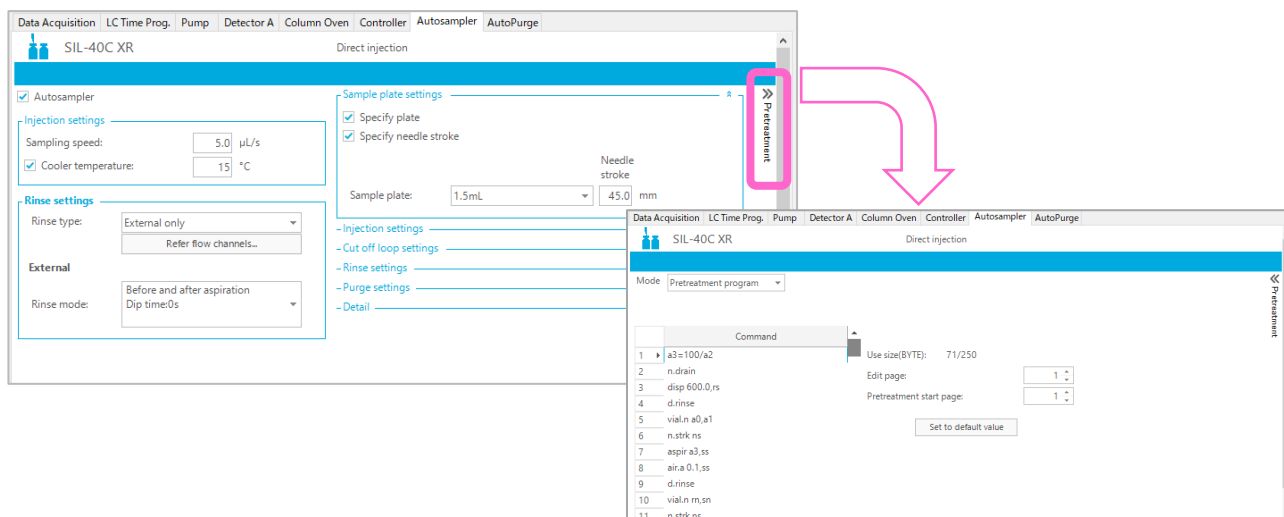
Data Acquisition | LC Time Prog. | Pump | Detector A | Column Oven | Controller | Autosampler | AutoPurge

SIL-40C XR

Direct injection

Autosampler

Injection settings

Sampling speed: 5.0 µL/s

Cooler temperature: 15 °C

Rinse settings

Rinse type: External only

Refer flow channels...

External

Rinse mode: Before and after aspiration Dip time:0s

Sample plate settings

Specify plate

Specify needle stroke

Needle stroke

Sample plate: 1.5mL 45.0 mm

Injection settings

Cut off loop settings

Rinse settings

Purge settings

Detail

Pretreatment

Data Acquisition | LC Time Prog. | Pump | Detector A | Column Oven | Controller | Autosampler | AutoPurge

SIL-40C XR

Direct injection

Mode Pretreatment program

Pretreatment

| | Command |
|---|---|
| 1 | a3=100/a2 |
| 2 | n.drain |
| 3 | disp 600.0,rs |
| 4 | d.rinse |
| 5 | vial.n a0,a1 |
| 6 | n.strk ns |
| 7 | aspir a3,ss |
| 8 | air.a 0.1,ss |
| 9 | d.rinse |
| 10 | vial.n rn,sn |
| 11 | n.strk ns |

Use size(BYTE): 71/250

Edit page: 1

Pretreatment start page: 1

Set to default value